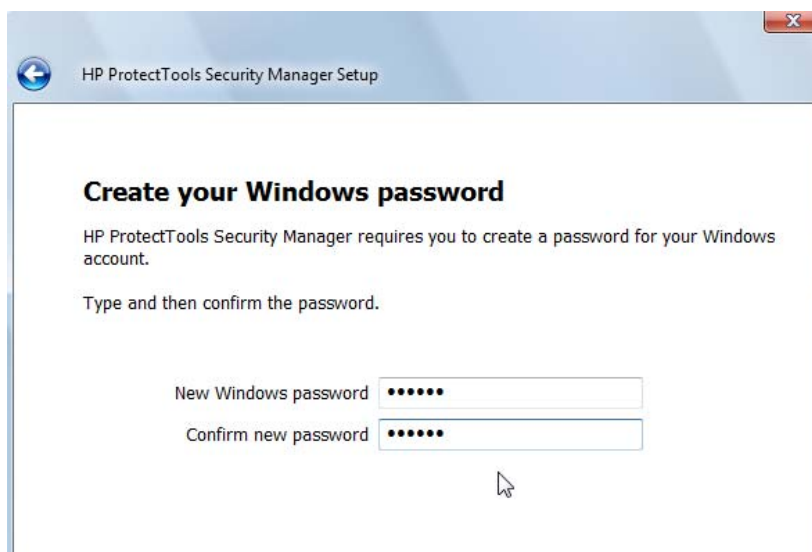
HP ProtectTools Security Manager Setup

Create your Windows password

HP ProtectTools Security Manager requires you to create a password for your Windows account.

Type and then confirm the password.

New Windows password ••••••

Confirm new password ••••••